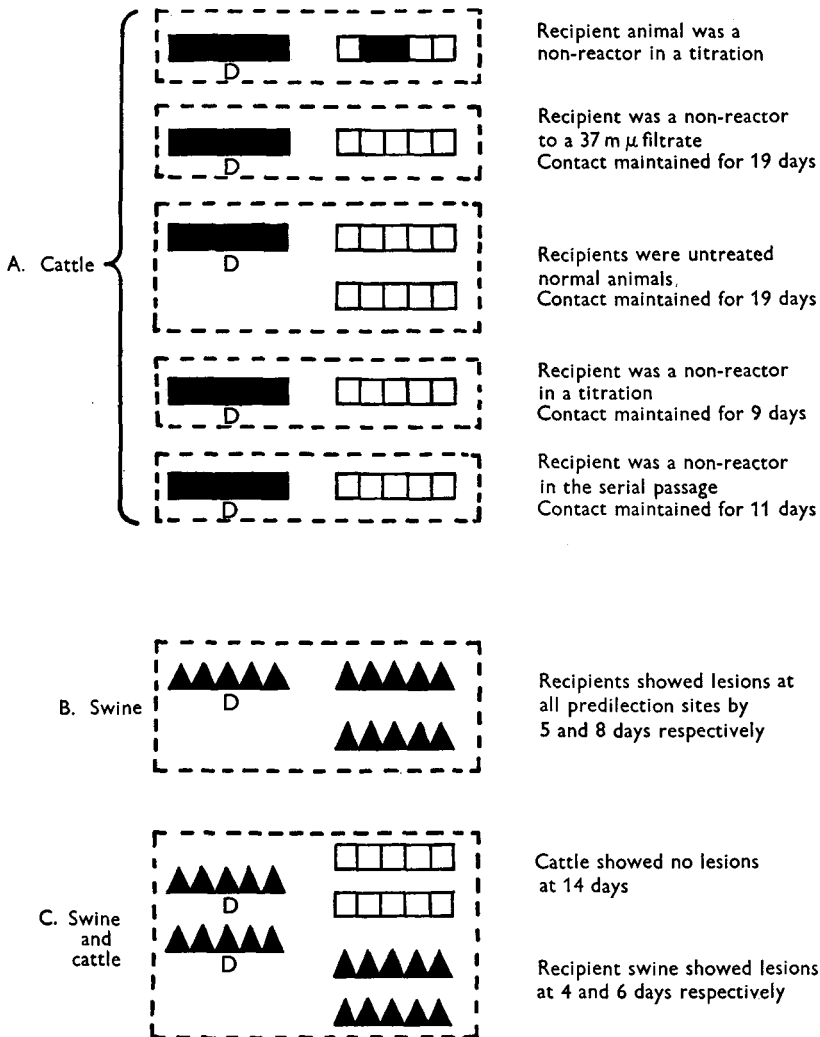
A. Cattle

D

Recipient animal was a non-reactor in a titration

D

Recipient was a non-reactor to a 37 m $\mu$ filtrate
Contact maintained for 19 days

D

Recipients were untreated normal animals,
Contact maintained for 19 days

D

Recipient was a non-reactor in a titration
Contact maintained for 9 days

D

Recipient was a non-reactor in the serial passage
Contact maintained for 11 days

B. Swine

D

Recipients showed lesions at all predilection sites by 5 and 8 days respectively

C. Swine and cattle

D

D

Cattle showed no lesions at 14 days

Recipient swine showed lesions at 4 and 6 days respectively